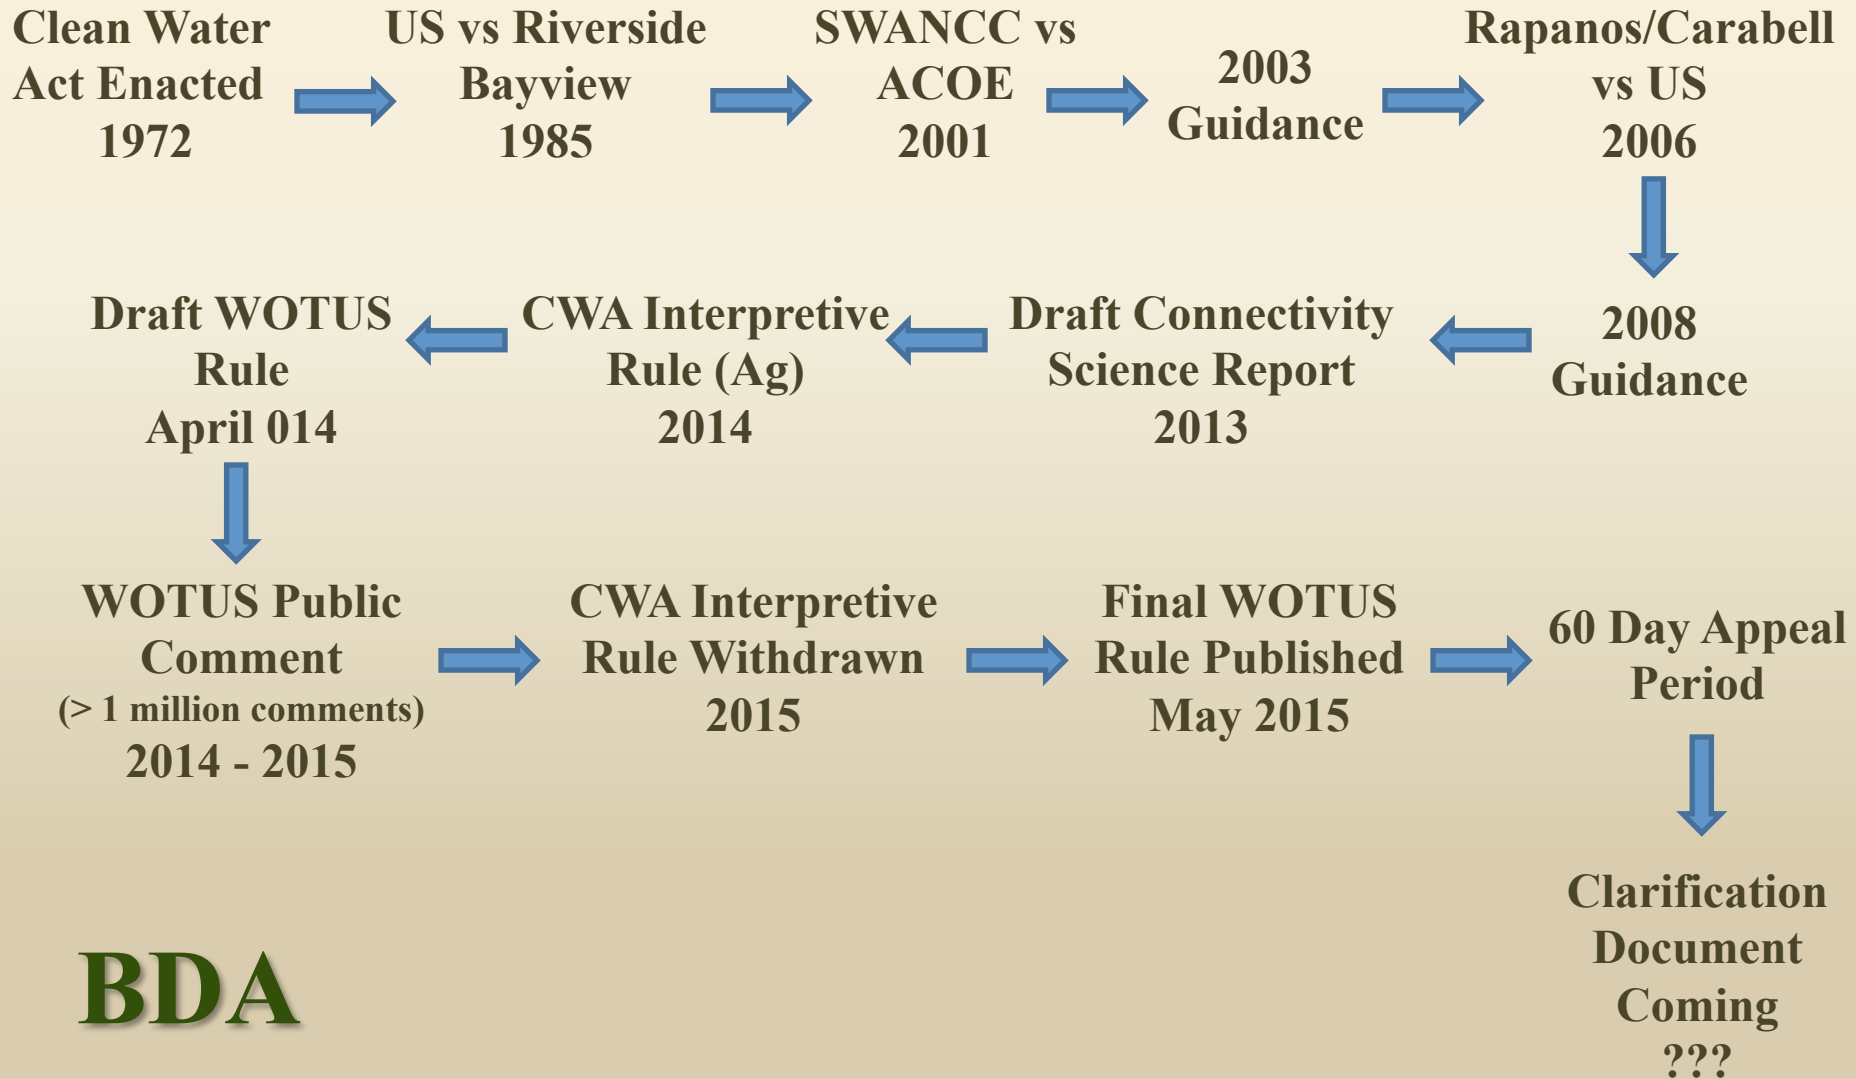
Clean Water Act Enacted 1972

US vs Riverside Bayview 1985

SWANCC vs ACOE 2001

2003 Guidance

Rapanos/Carabell vs US 2006

2008 Guidance

Draft Connectivity Science Report 2013

CWA Interpretive Rule (Ag) 2014

Draft WOTUS Rule April 014

WOTUS Public Comment (> 1 million comments) 2014 - 2015

CWA Interpretive Rule Withdrawn 2015

Final WOTUS Rule Published May 2015

60 Day Appeal Period

Clarification Document Coming ???

BDA